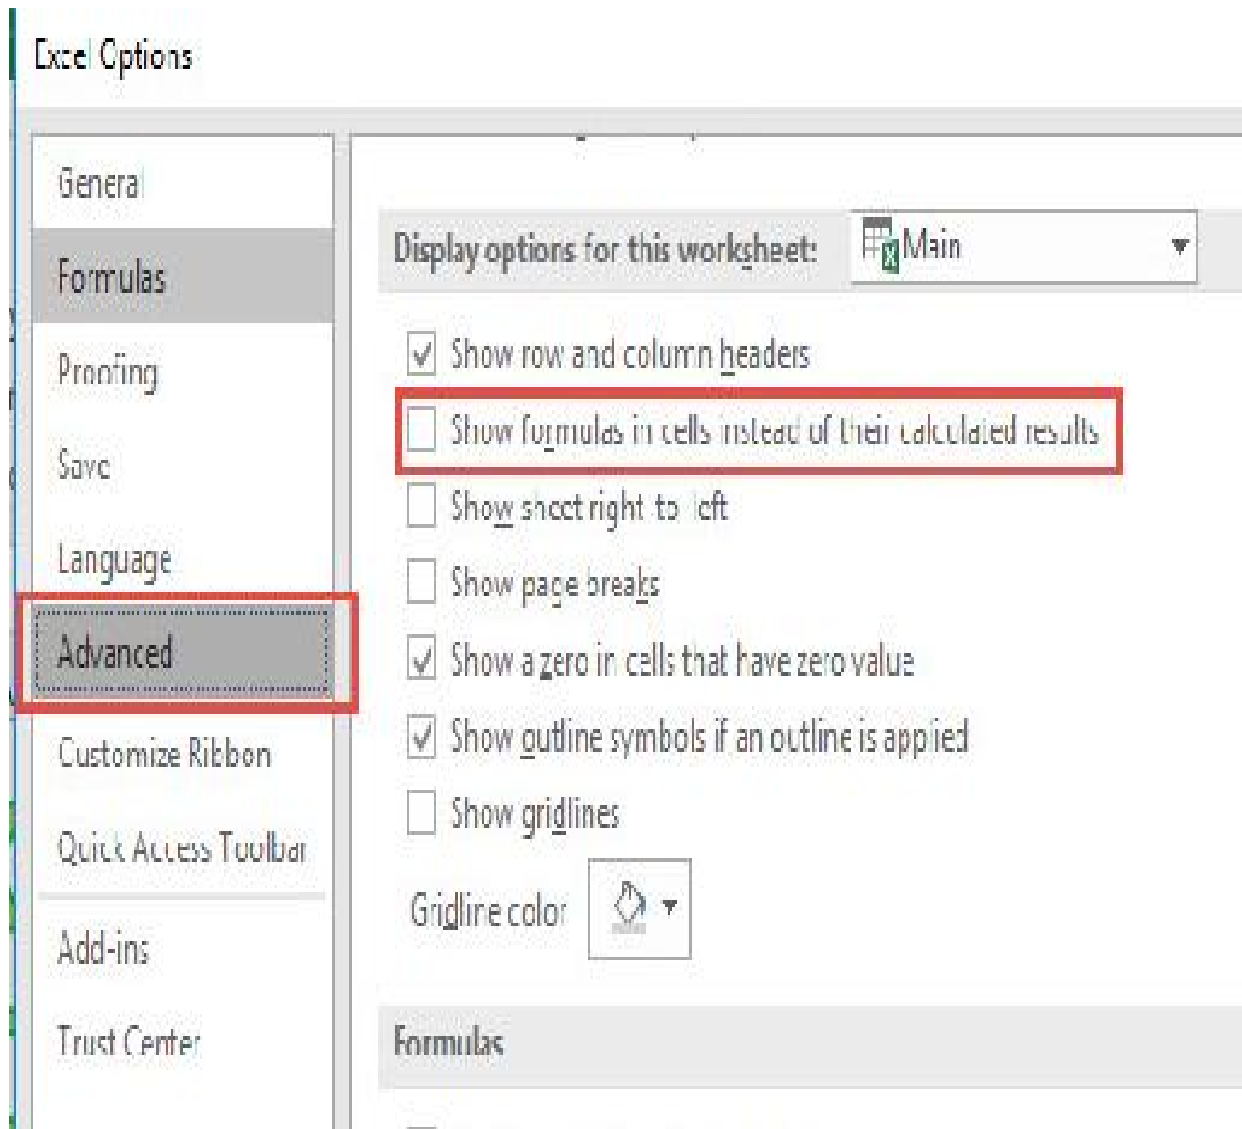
Excel Options

General

Formulas

Proofing

Save

Language

Advanced

Customize Ribbon

Quick Access Toolbar

Add-ins

Trust Center

Display options for this worksheet: Main

Show row and column headers

Show formulas in cells instead of their calculated results

Show sheet right to left

Show page breaks

Show a zero in cells that have zero value

Show outline symbols if an outline is applied

Show gridlines

Gridline color

Formulas